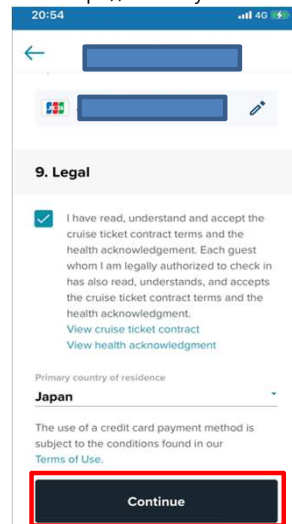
20:54
4G

JCB

9. Legal

I have read, understand and accept the cruise ticket contract terms and the health acknowledgement. Each guest whom I am legally authorized to check in has also read, understands, and accepts the cruise ticket contract terms and the health acknowledgement.
View cruise ticket contract
View health acknowledgment

Primary country of residence
Japan

The use of a credit card payment method is subject to the conditions found in our Terms of Use.

Continue